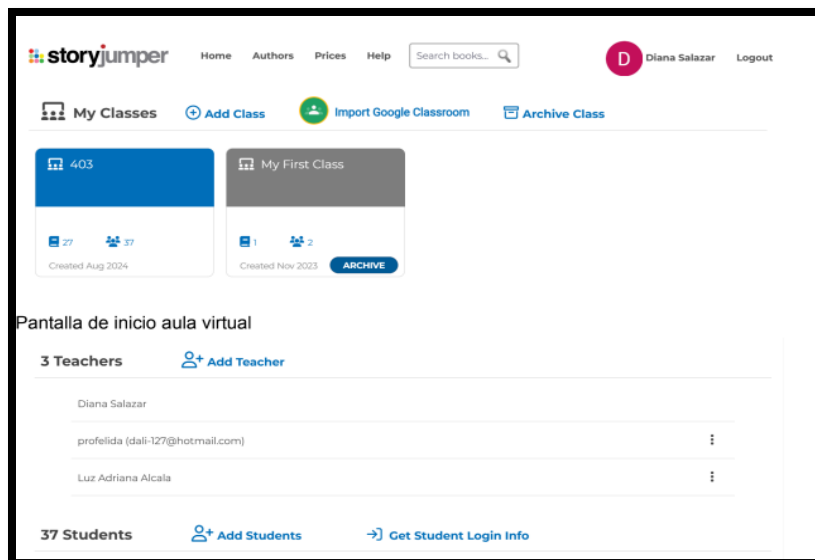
storyjumper Home Authors Prices Help Search books... D Diana Salazar Logout

My Classes Add Class Import Google Classroom Archive Class

403
27 37
Created Aug 2024

My First Class
1 2
Created Nov 2023 ARCHIVE

Pantalla de inicio aula virtual

3 Teachers Add Teacher

Diana Salazar

profelida (dali-127@hotmail.com)

Luz Adriana Alcala

37 Students Add Students Get Student Login Info